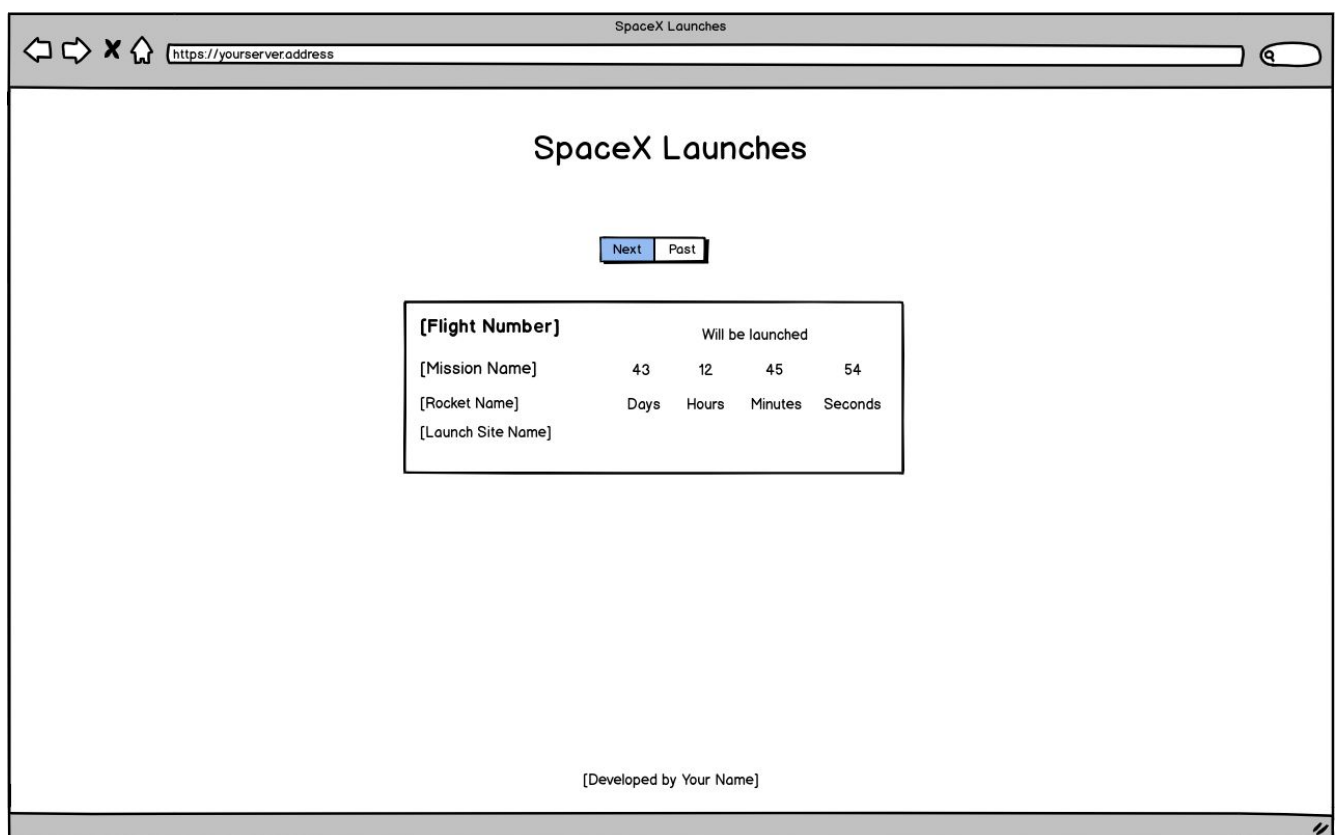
SpaceX Launches

https://yourserver.address

SpaceX Launches

Next Past

[Flight Number]

Will be launched

[Mission Name]

[Rocket Name]

[Launch Site Name]

| 43 | 12 | 45 | 54 |
|---|---|---|---|
| Days | Hours | Minutes | Seconds |

[Developed by Your Name]